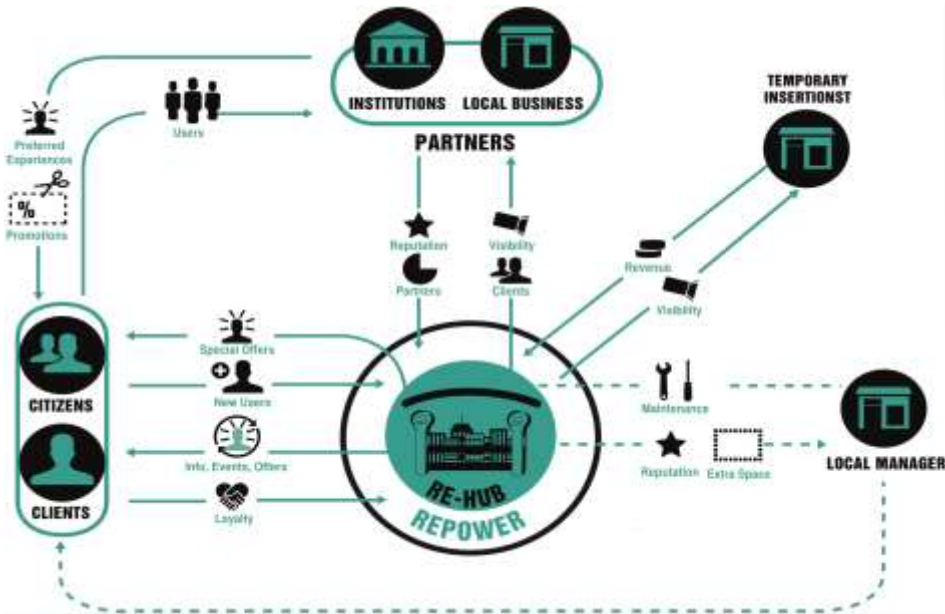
INSTITUTIONS
LOCAL BUSINESS
PARTNERS
Users
Preferred Experiences
%
Promotions
TEMPORARY INSERTIONST
Reputation
Visibility
Partners
Clients
Revenue
Visibility
CITIZENS
CLIENTS
Special Offers
New Users
Info, Events, Offers
Loyalty
Maintenance
Reputation
Extra Space
LOCAL MANAGER
RE-HUB
REPOWER